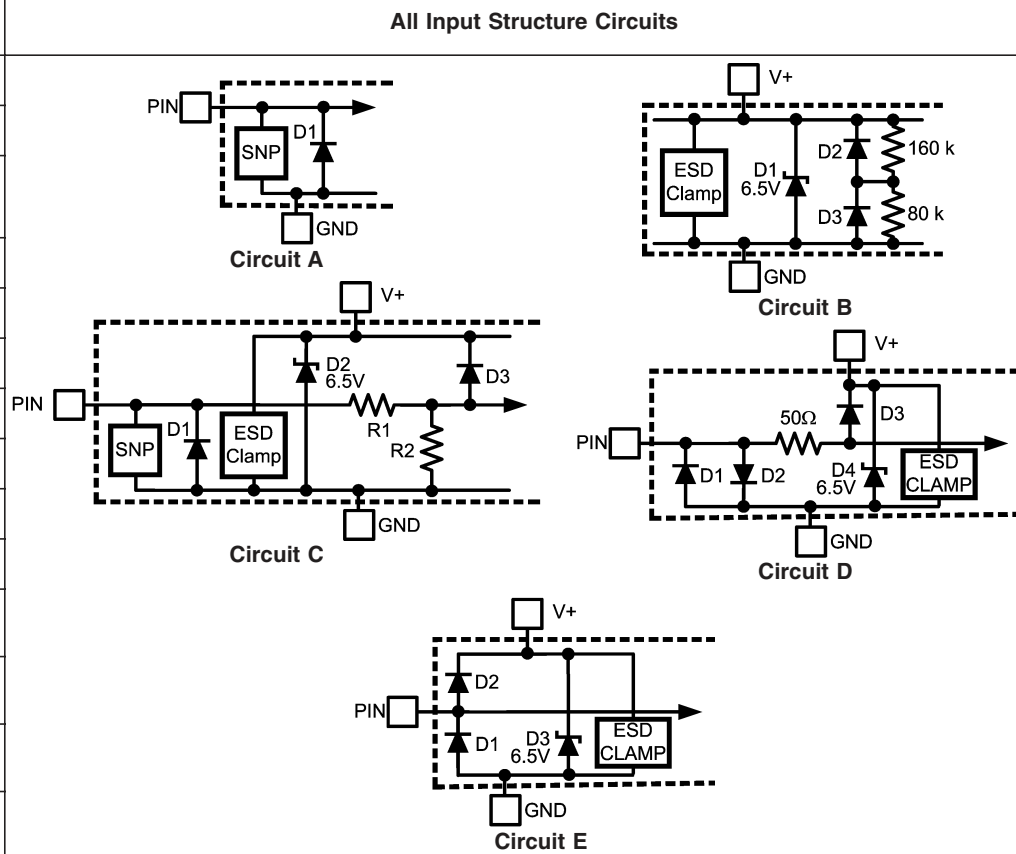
All Input Structure Circuits

PIN
SNP
D1
GND
Circuit A

V+
ESD Clamp
D1 6.5V
D2
160 k
D3
80 k
GND
Circuit B

V+
PIN
SNP
D1
ESD Clamp
D2 6.5V
R1
R2
D3
GND
Circuit C

V+
PIN
50Ω
D3
D1
D2
D4 6.5V
ESD CLAMP
GND
Circuit D

V+
PIN
D2
D1
D3 6.5V
ESD CLAMP
GND
Circuit E